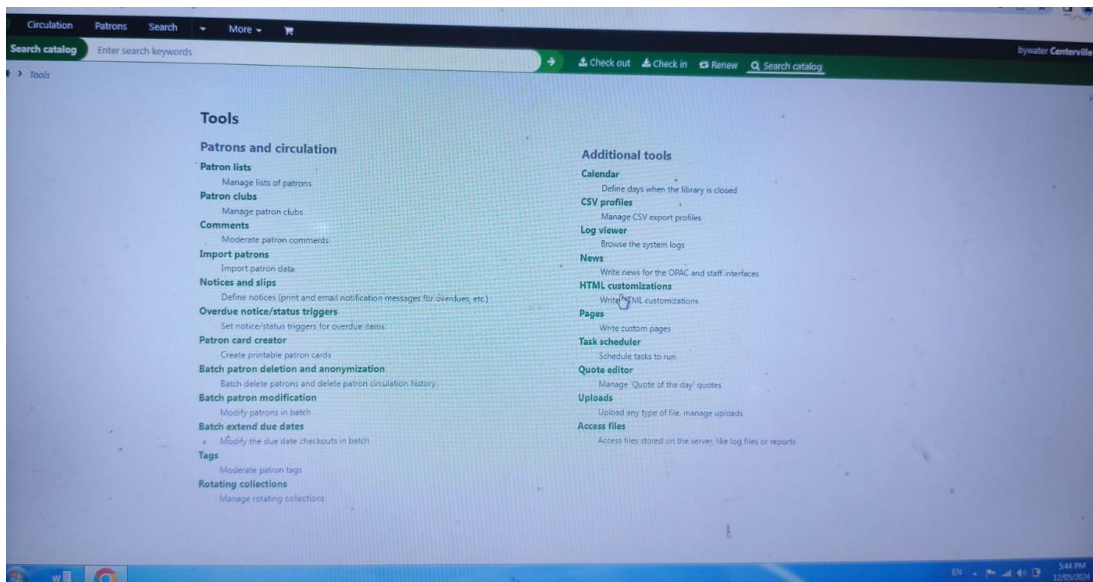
Circulation Patrons Search More

Search catalog Enter search keywords

Check out Check in Renew Search catalog

bywater Centerville

Tools

Tools

Patrons and circulation

Patron lists
Manage lists of patrons

Patron clubs
Manage patron clubs

Comments
Moderate patron comments

Import patrons
Import patron data

Notices and slips
Define notices (print and email notification messages for overdues, etc.)

Overdue notice/status triggers
Set notice/status triggers for overdue items

Patron card creator
Create printable patron cards

Batch patron deletion and anonymization
Batch delete patrons and delete patron circulation history

Batch patron modification
Modify patrons in batch

Batch extend due dates
Modify the due date checkouts in batch

Tags
Moderate patron tags

Rotating collections
Manage rotating collections

Additional tools

Calendar
Define days when the library is closed

CSV profiles
Manage CSV export profiles

Log viewer
Browse the system logs

News
Write news for the OPAC and staff interfaces

HTML customizations
Write HTML customizations

Pages
Write custom pages

Task scheduler
Schedule tasks to run

Quote editor
Manage 'Quote of the day' quotes

Uploads
Upload any type of file, manage uploads

Access files
Access files stored on the server, like log files or reports

EN 5:44 PM 12/05/2024